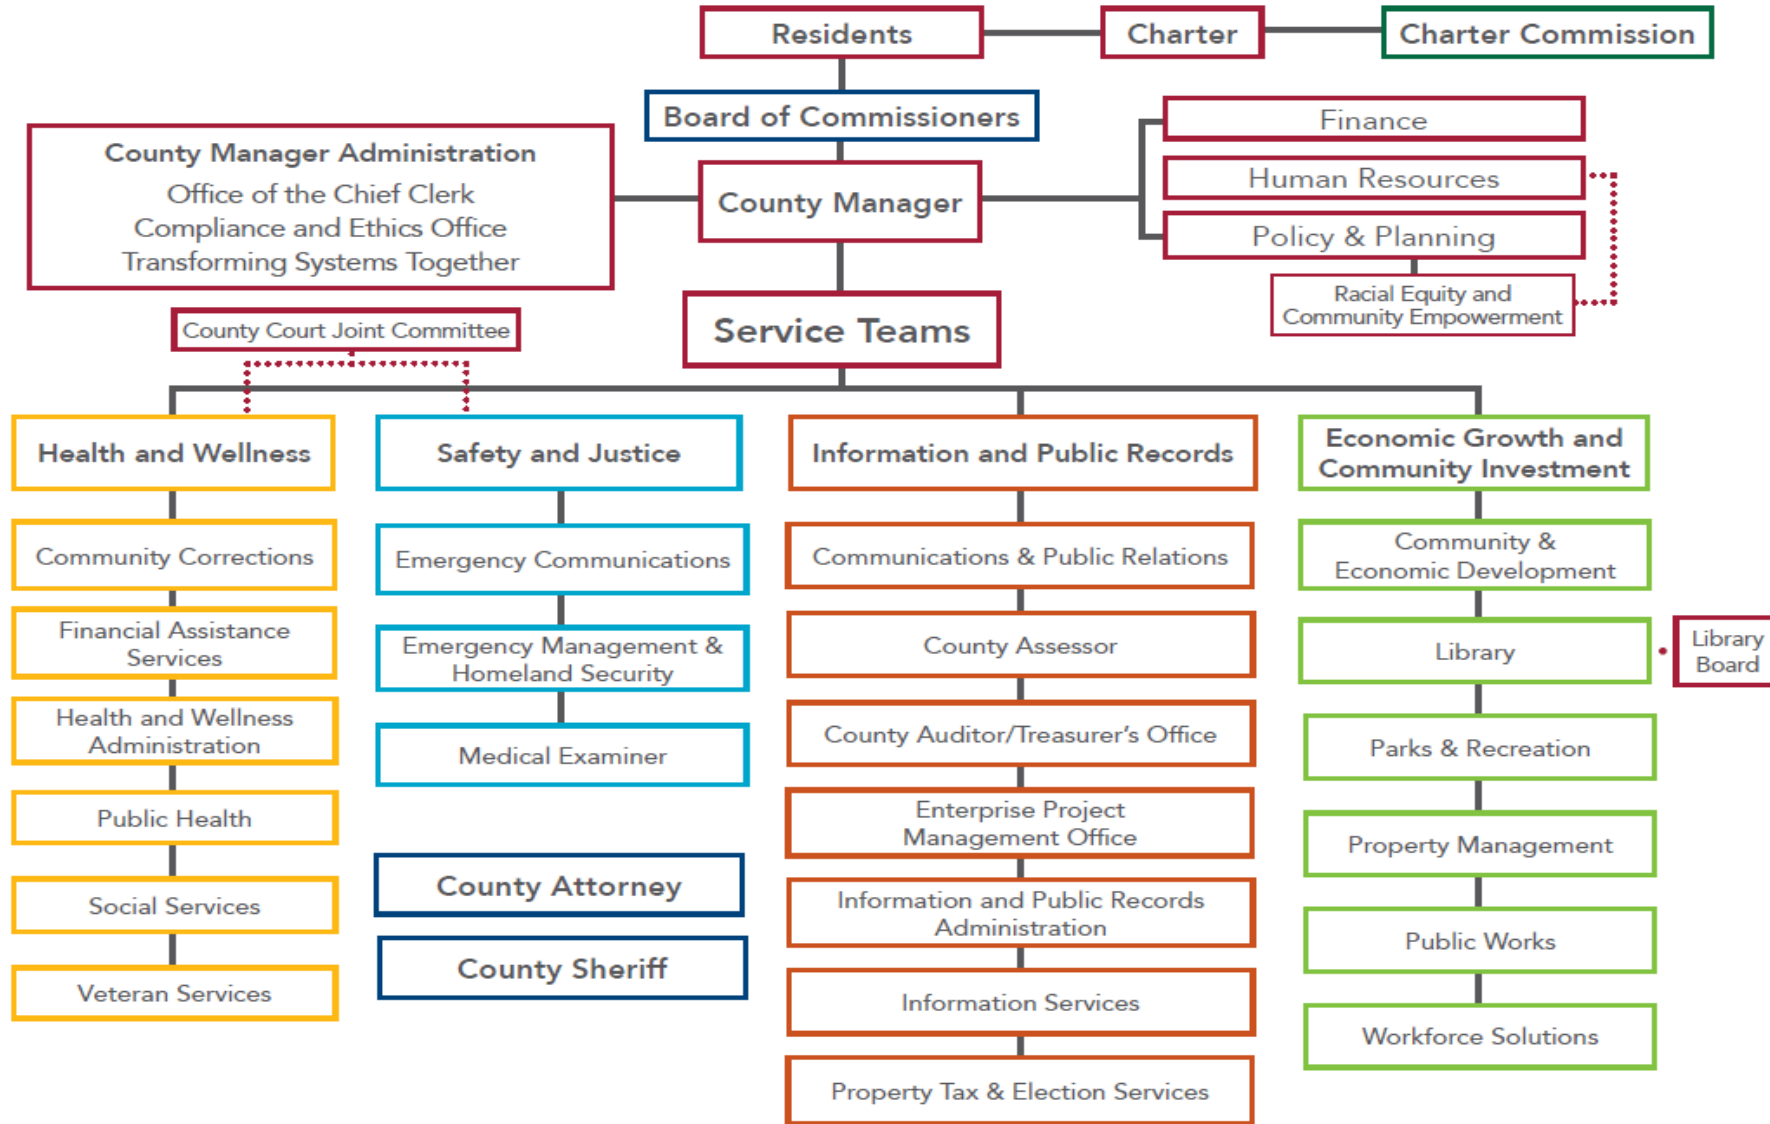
Residents

Charter

Charter Commission

Board of Commissioners

Finance

Human Resources

Policy & Planning

Racial Equity and Community Empowerment

County Manager Administration
Office of the Chief Clerk
Compliance and Ethics Office
Transforming Systems Together

County Manager

County Court Joint Committee

Service Teams

Health and Wellness

Community Corrections

Financial Assistance Services

Health and Wellness Administration

Public Health

Social Services

Veteran Services

Safety and Justice

Emergency Communications

Emergency Management & Homeland Security

Medical Examiner

County Attorney

County Sheriff

Information and Public Records

Communications & Public Relations

County Assessor

County Auditor/Treasurer's Office

Enterprise Project Management Office

Information and Public Records Administration

Information Services

Property Tax & Election Services

Economic Growth and Community Investment

Community & Economic Development

Library

Library Board

Parks & Recreation

Property Management

Public Works

Workforce Solutions